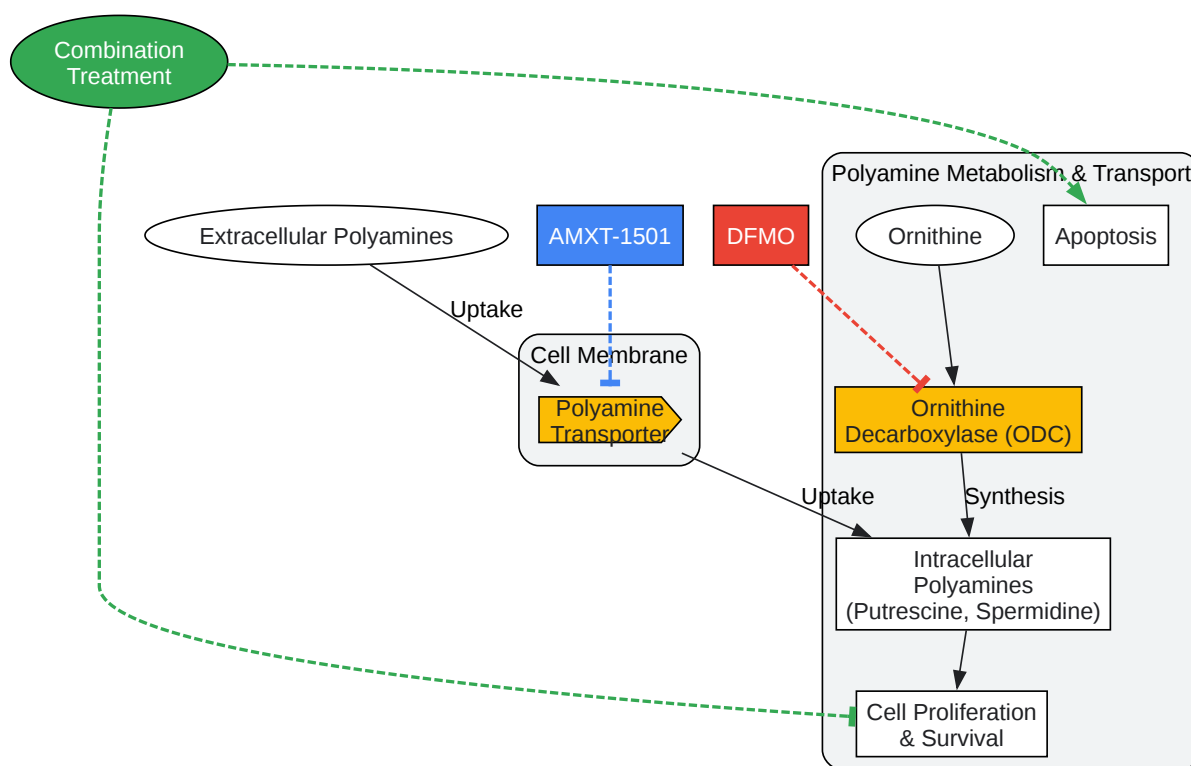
Combination Treatment

Polyamine Metabolism & Transport

Extracellular Polyamines

AMXT-1501

DFMO

Ornithine

Apoptosis

Uptake

Cell Membrane

Polyamine Transporter

Ornithine Decarboxylase (ODC)

Uptake

Synthesis

Intracellular Polyamines (Putrescine, Spermidine)

Cell Proliferation & Survival